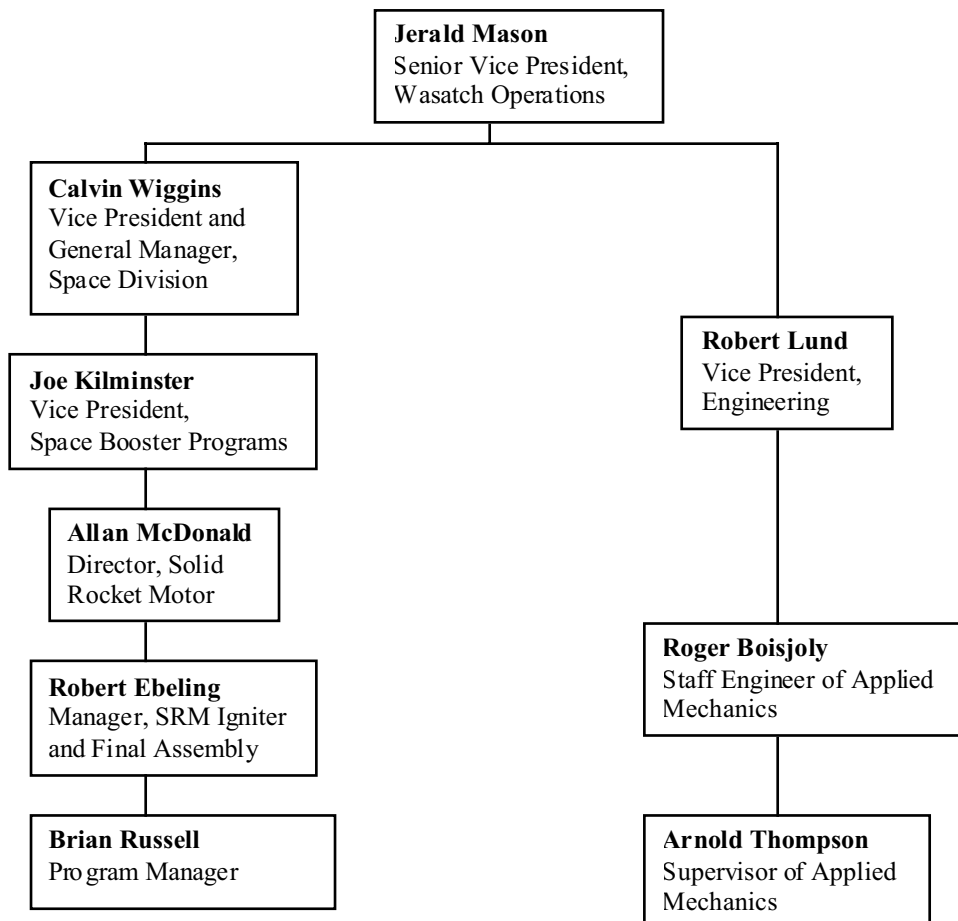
Jerald Mason
Senior Vice President, Wasatch Operations

Calvin Wiggins
Vice President and General Manager, Space Division

Joe Kilminster
Vice President, Space Booster Programs

Allan McDonald
Director, Solid Rocket Motor

Robert Ebeling
Manager, SRM Igniter and Final Assembly

Brian Russell
Program Manager

Robert Lund
Vice President, Engineering

Roger Boisjoly
Staff Engineer of Applied Mechanics

Arnold Thompson
Supervisor of Applied Mechanics